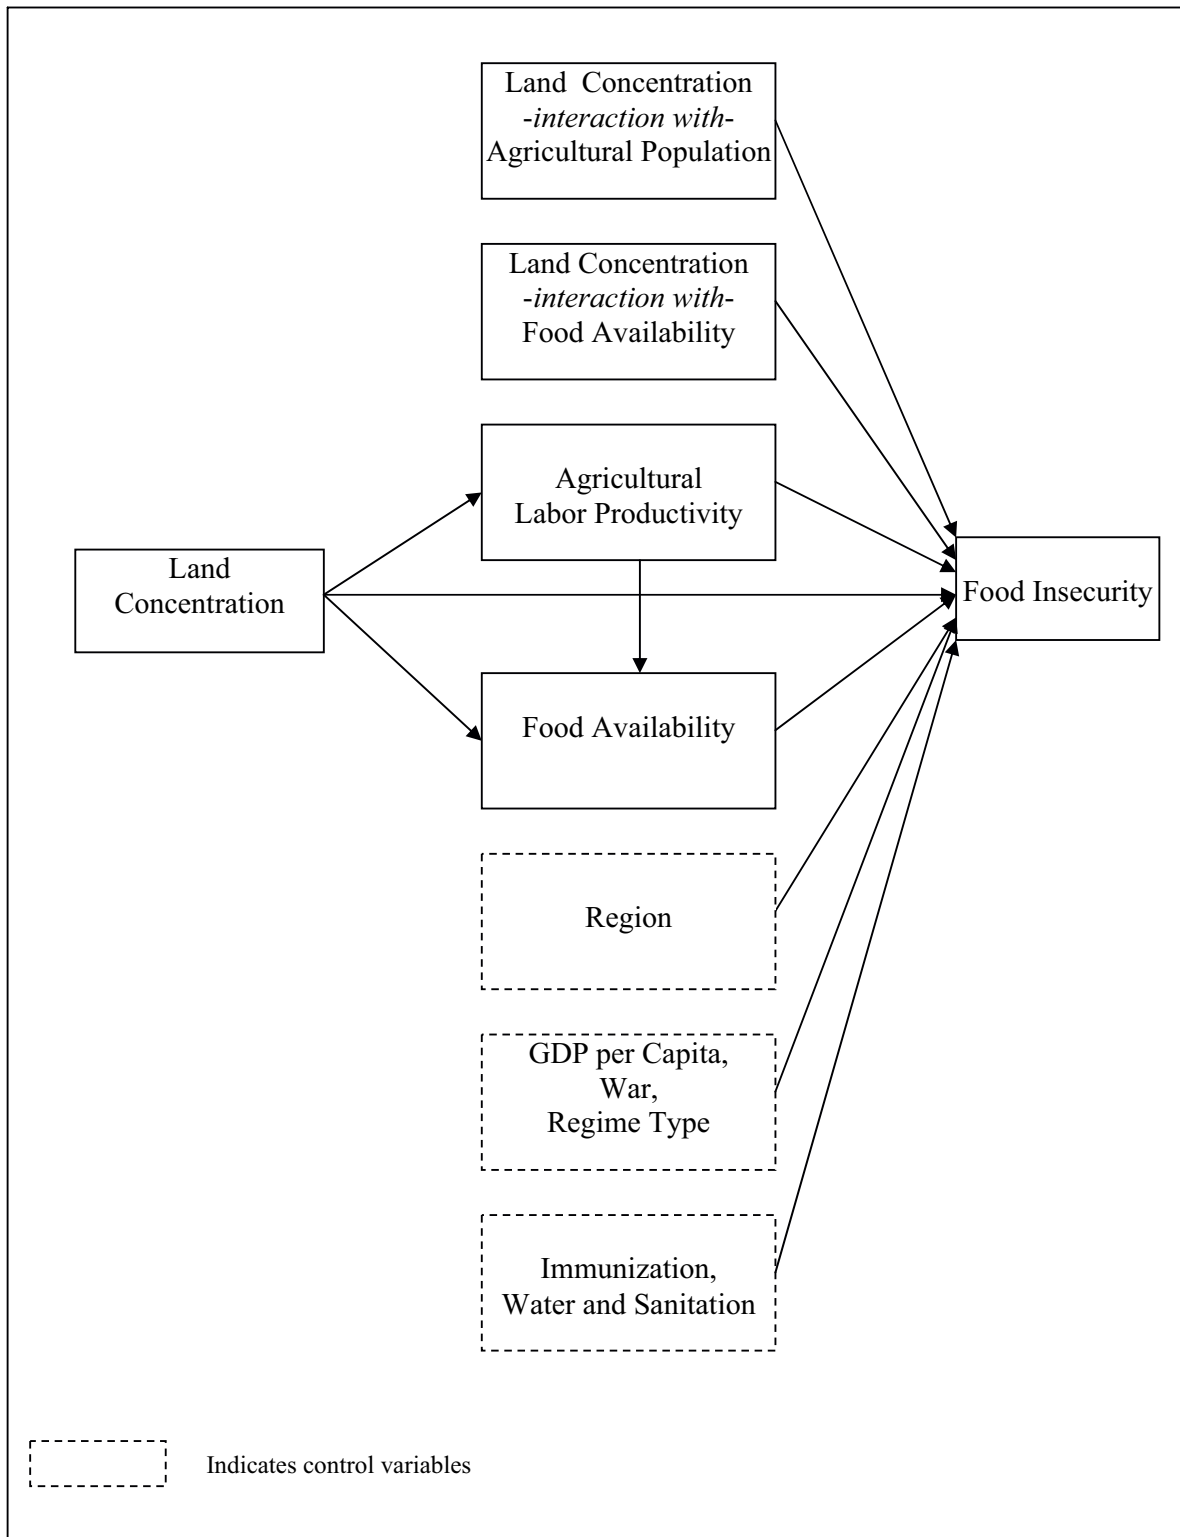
Land Concentration -interaction with- Agricultural Population

Land Concentration -interaction with- Food Availability

Agricultural Labor Productivity

Land Concentration

Food Insecurity

Food Availability

Region

GDP per Capita, War, Regime Type

Immunization, Water and Sanitation

Indicates control variables